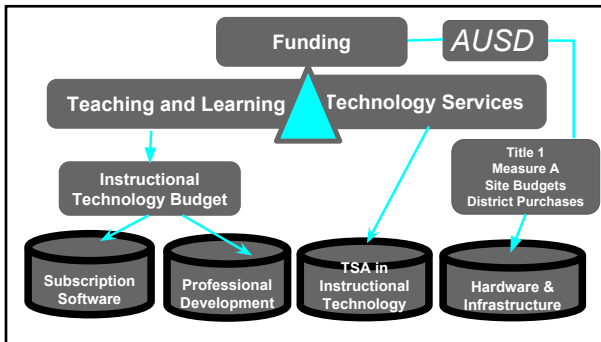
Funding

AUSD

Teaching and Learning

Technology Services

Instructional Technology Budget

Title 1
Measure A
Site Budgets
District Purchases

Subscription Software

Professional Development

TSA in Instructional Technology

Hardware & Infrastructure